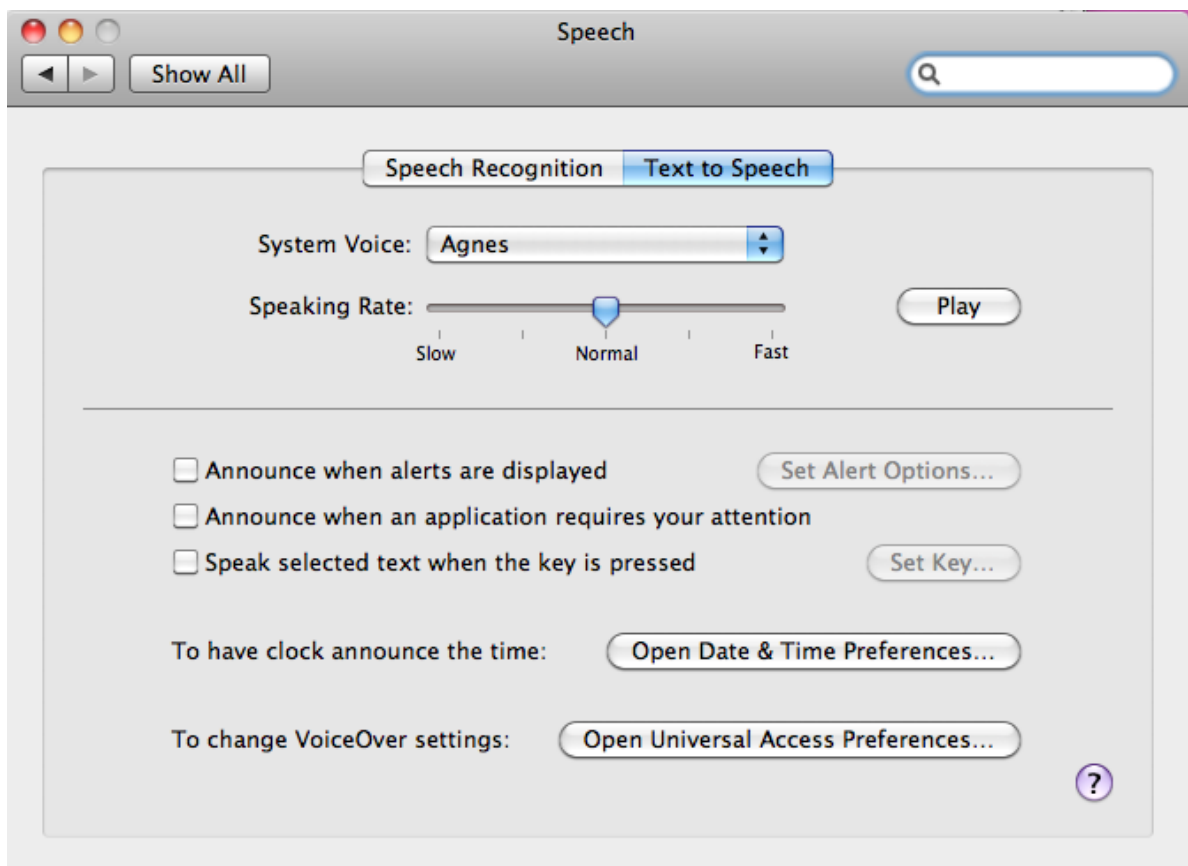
Speech

Show All

Speech Recognition Text to Speech

System Voice: Agnes

Speaking Rate:

Slow Normal Fast

Play

Announce when alerts are displayed

Set Alert Options...

Announce when an application requires your attention

Speak selected text when the key is pressed

Set Key...

To have clock announce the time:

Open Date & Time Preferences...

To change VoiceOver settings:

Open Universal Access Preferences...

?